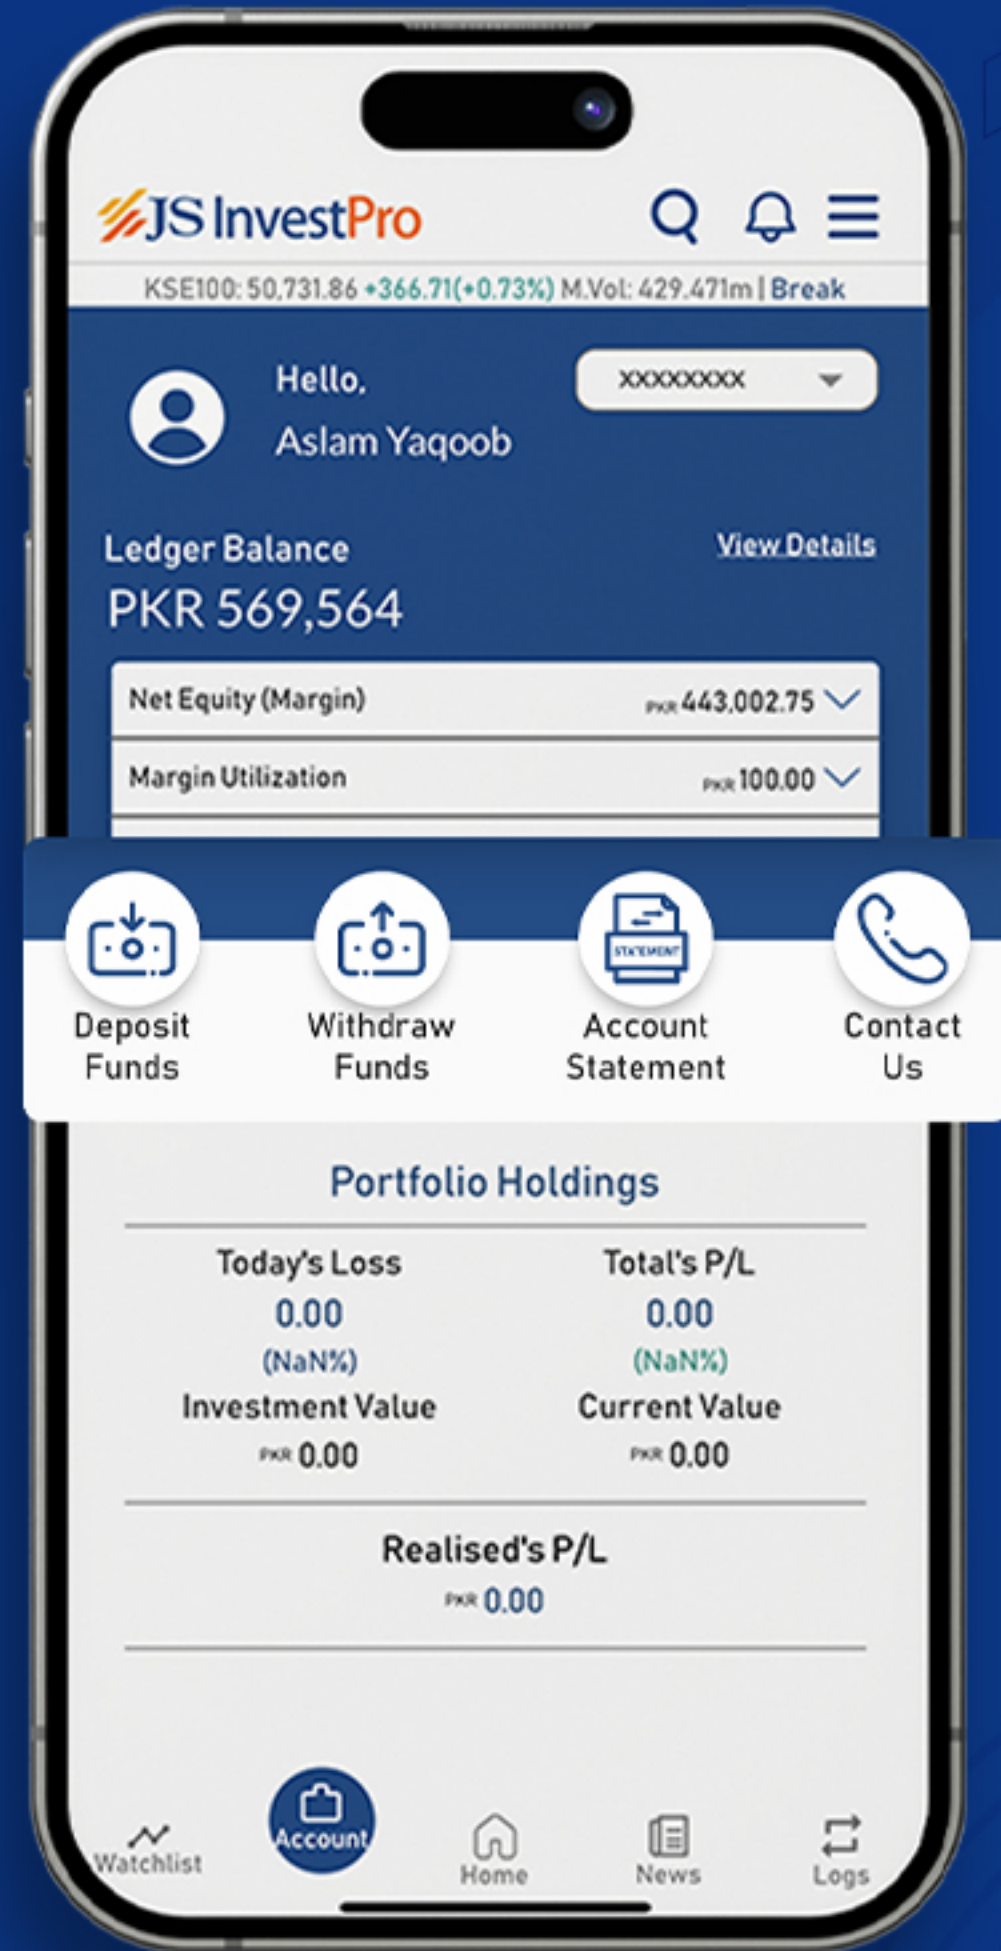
JS InvestPro

KSE100: 50,731.86 +366.71(+0.73%) M.Vol: 429.471m | Break

Hello,
Aslam Yaqoob

XXXXXXXX

Ledger Balance
PKR 569,564

View Details

Net Equity (Margin) PKR 443,002.75

Margin Utilization PKR 100.00

Deposit Funds

Withdraw Funds

STATEMENT
Account Statement

Contact Us

Portfolio Holdings

Today's Loss
0.00
(NaN%)

Total's P/L
0.00
(NaN%)

Investment Value
PKR 0.00

Current Value
PKR 0.00

Realised's P/L
PKR 0.00

Watchlist

Account

Home

News

Logs